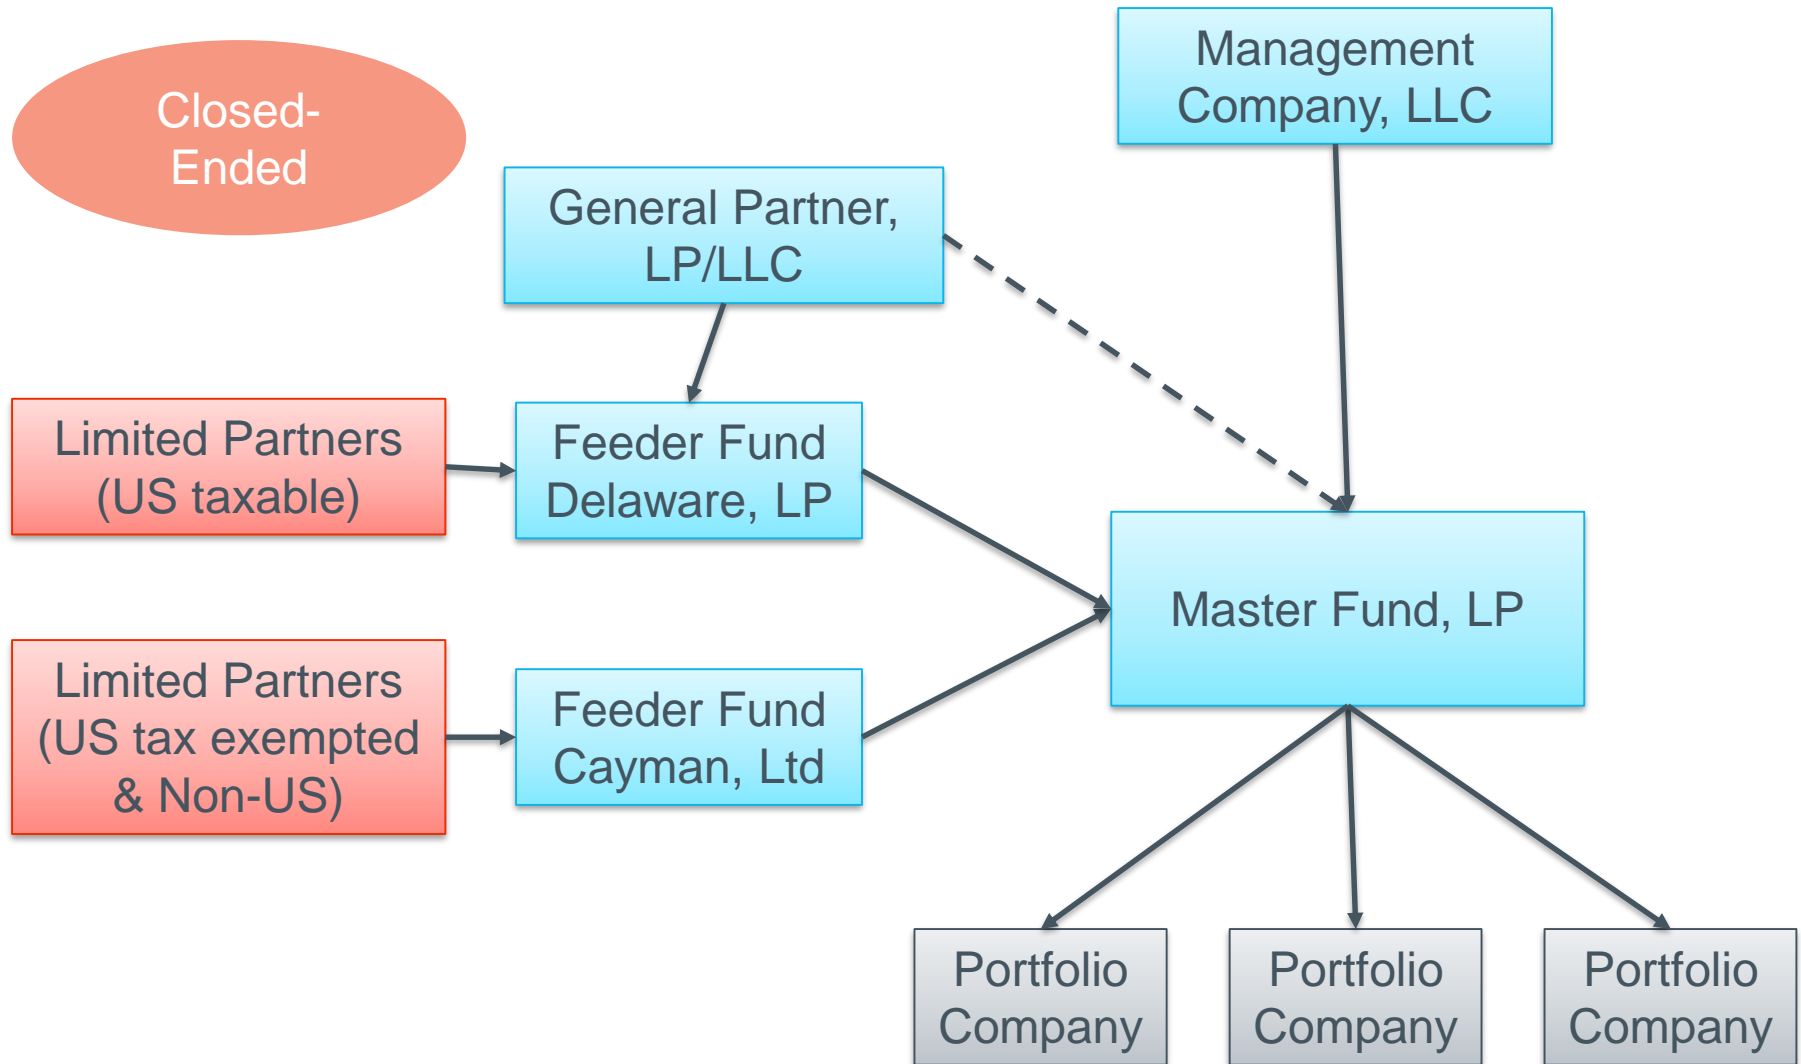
Closed-Ended

Management Company, LLC

General Partner, LP/LLC

Limited Partners (US taxable)

Feeder Fund Delaware, LP

Master Fund, LP

Limited Partners (US tax exempted & Non-US)

Feeder Fund Cayman, Ltd

Portfolio Company

Portfolio Company

Portfolio Company